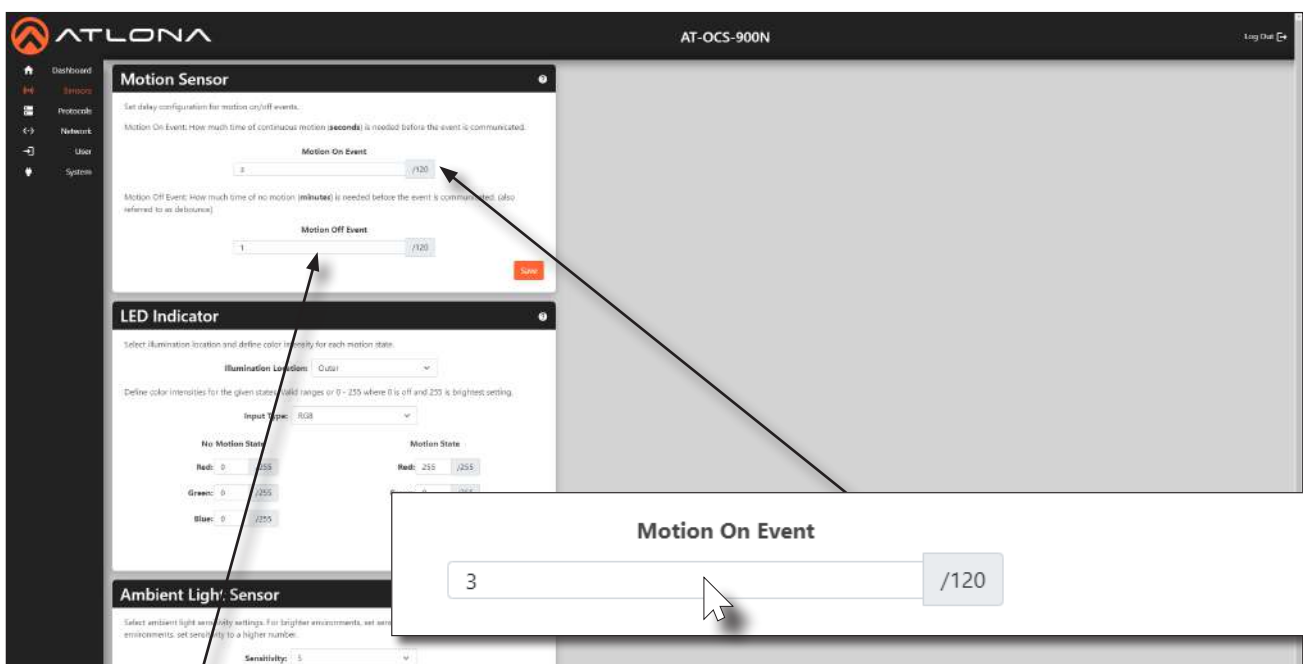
ATLONA

AT-OCS-900N

Log Out

Dashboard
Sensors
Protocols
Network
User
System

Motion Sensor

Set delay configuration for motion on/off events.

Motion On Event: How much time of continuous motion (seconds) is needed before the event is communicated.

Motion On Event

3 /120

Motion Off Event: How much time of no motion (minutes) is needed before the event is communicated. (also referred to as debounce)

Motion Off Event

1 /120

Save

LED Indicator

Select illumination location and define color intensity for each motion state.

Illumination Location: Outer

Define color intensities for the given states. Valid ranges or 0 - 255 where 0 is off and 255 is brightest setting.

Input Type: RGB

No Motion State

Red: 0 /255

Green: 0 /255

Blue: 0 /255

Motion State

Red: 255 /255

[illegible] 0 /255

Ambient Light Sensor

Select ambient light sensitivity settings. For brighter environments, set sen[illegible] environments, set sensitivity to a higher number.

Sensitivity: 5

Motion On Event

3 /120